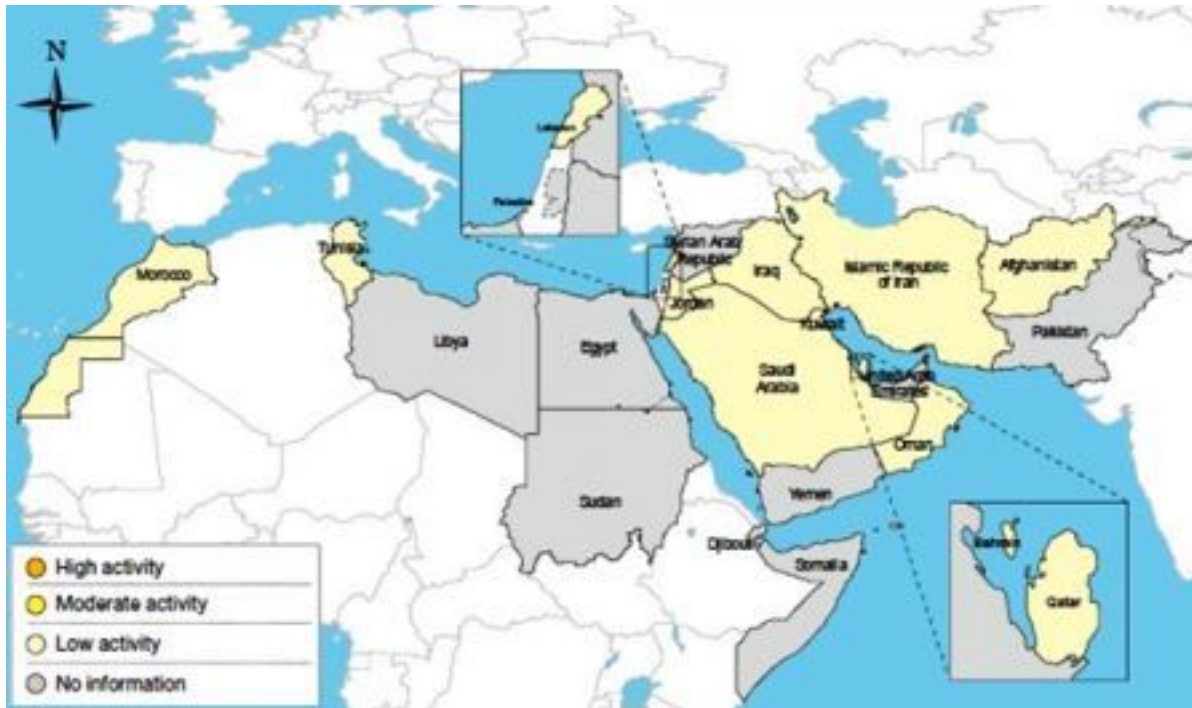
N

Lebanon

Palestine

Syrian Arab Republic

Tunisia

Morocco

Iraq

Islamic Republic of Iran

Afghanistan

Jordan

Kuwait

Pakistan

Libya

Egypt

Saudi Arabia

United Arab Emirates

Oman

Yemen

Sudan

Djibouti

Somalia

Bahrain

Qatar

High activity

Moderate activity

Low activity

No information